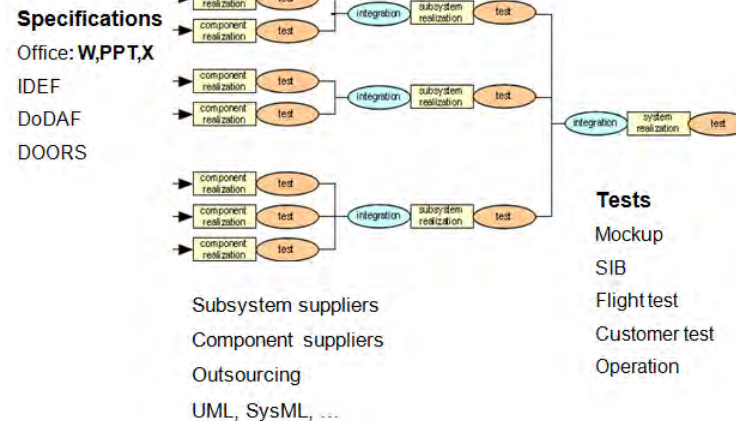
Specifications
Office: W,PPT,X
IDEF
DoDAF
DOORS

realization
component realization
test
integration
subsystem realization
test

component realization
test
component realization
test
integration
subsystem realization
test

integration
system realization
test

component realization
test
component realization
test
component realization
test
integration
subsystem realization
test

Tests
Mockup
SIB
Flight test
Customer test
Operation

Subsystem suppliers
Component suppliers
Outsourcing
UML, SysML, …